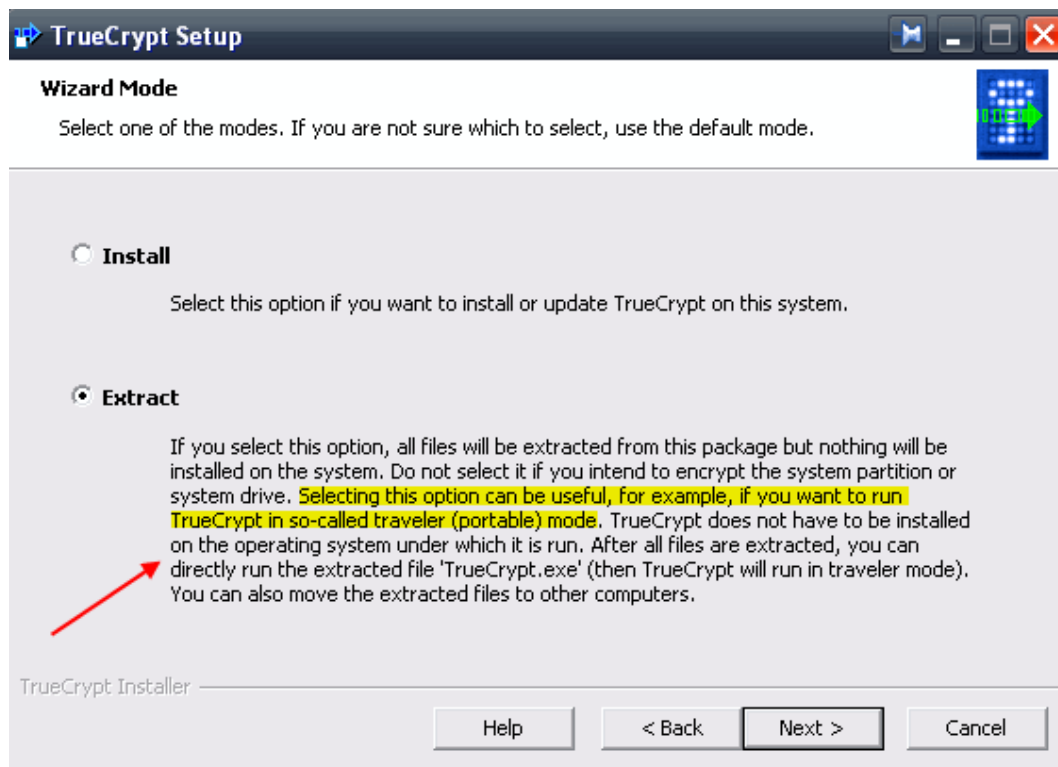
TrueCrypt Setup

Wizard Mode

Select one of the modes. If you are not sure which to select, use the default mode.

Install

Select this option if you want to install or update TrueCrypt on this system.

Extract

If you select this option, all files will be extracted from this package but nothing will be installed on the system. Do not select it if you intend to encrypt the system partition or system drive. Selecting this option can be useful, for example, if you want to run TrueCrypt in so-called traveler (portable) mode. TrueCrypt does not have to be installed on the operating system under which it is run. After all files are extracted, you can directly run the extracted file 'TrueCrypt.exe' (then TrueCrypt will run in traveler mode). You can also move the extracted files to other computers.

TrueCrypt Installer

Help

< Back

Next >

Cancel